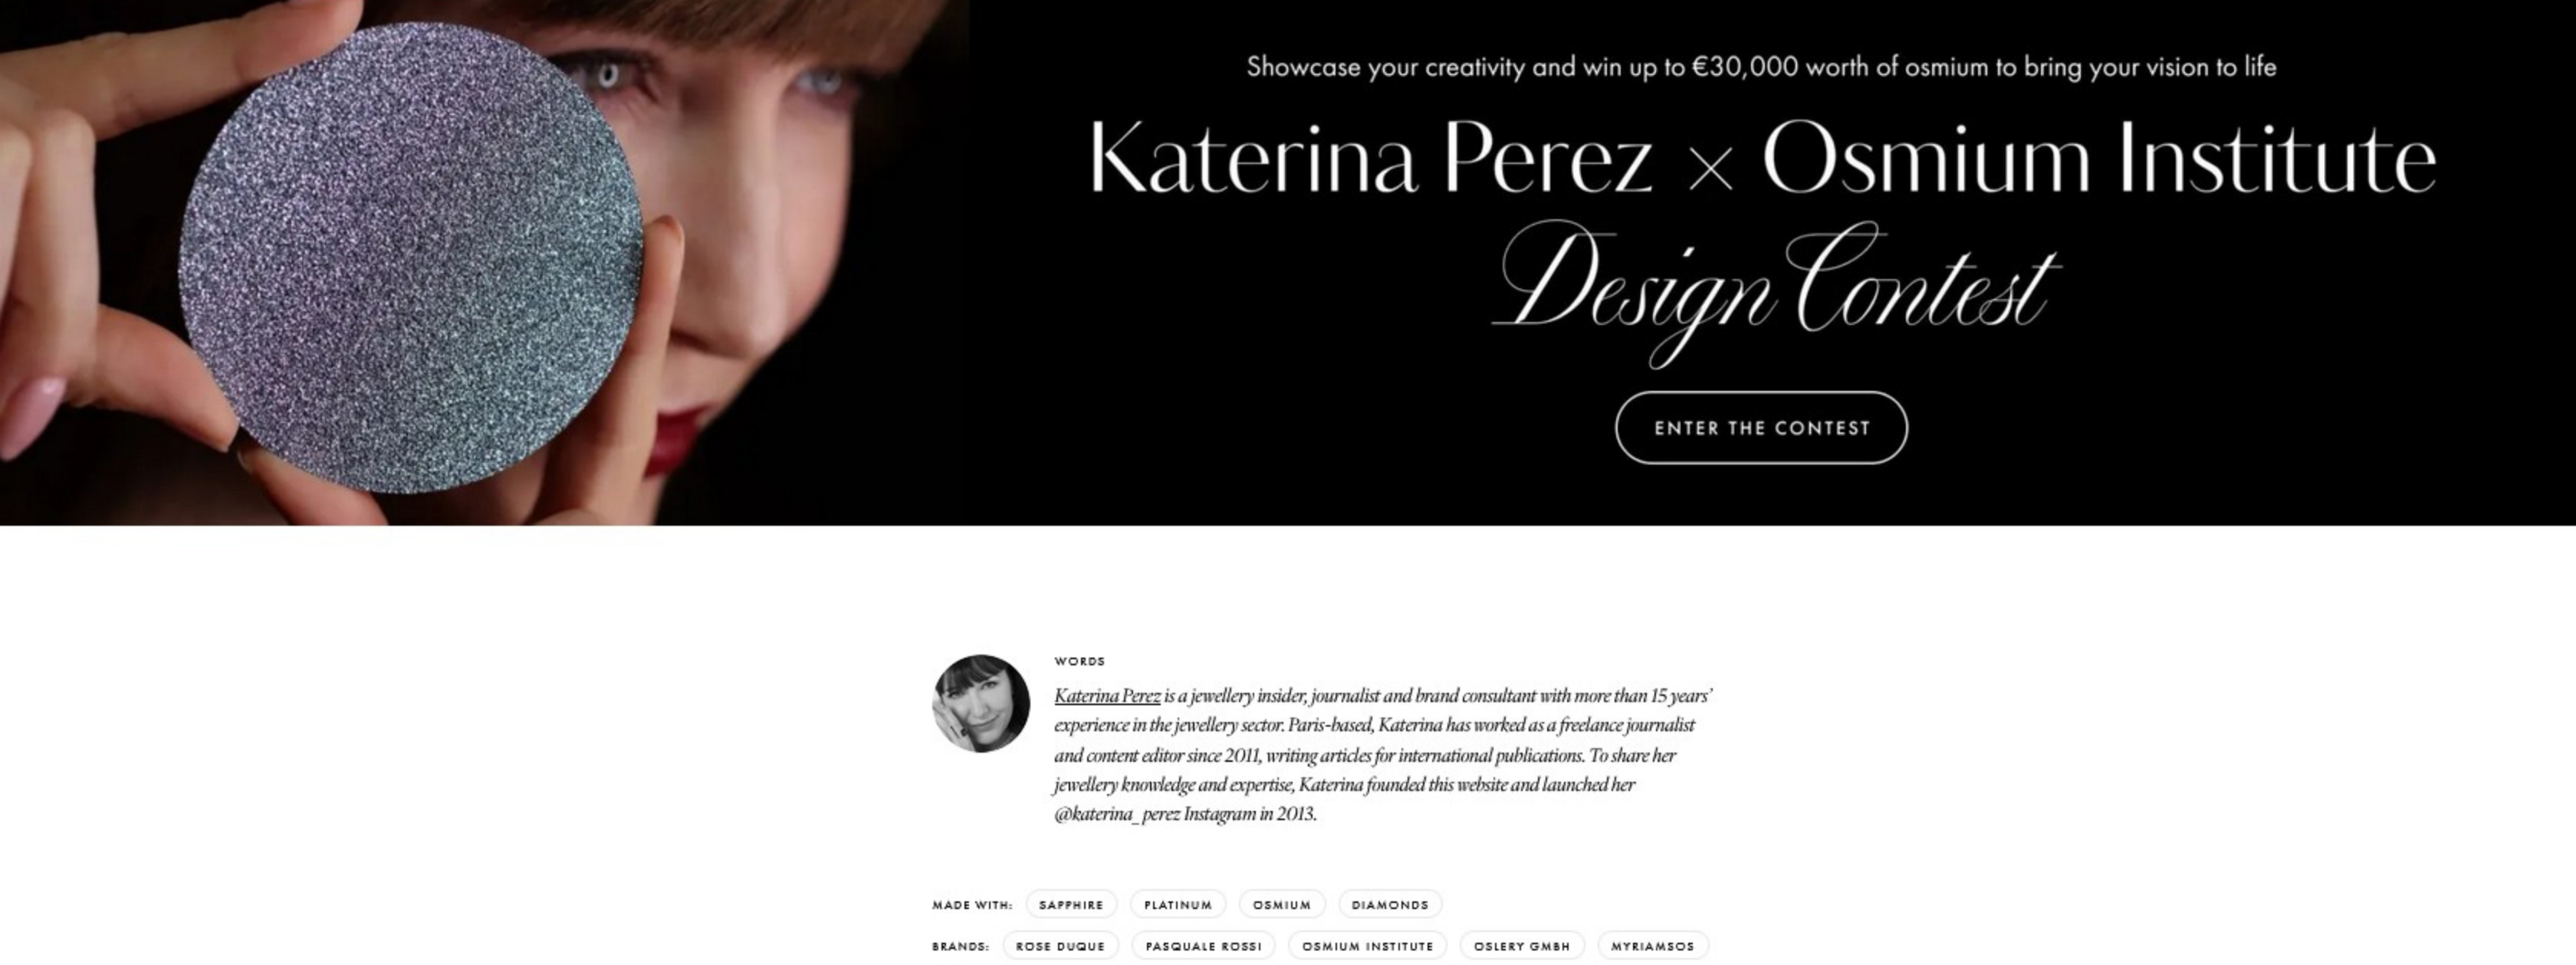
Showcase your creativity and win up to €30,000 worth of osmium to bring your vision to life

Katerina Perez × Osmium Institute

Design Contest

ENTER THE CONTEST

WORDS

Katerina Perez is a jewellery insider, journalist and brand consultant with more than 15 years' experience in the jewellery sector. Paris-based, Katerina has worked as a freelance journalist and content editor since 2011, writing articles for international publications. To share her jewellery knowledge and expertise, Katerina founded this website and launched her @katerina_perez Instagram in 2013.

MADE WITH: SAPPHIRE PLATINUM OSMIUM DIAMONDS

BRANDS: ROSE DUQUE PASQUALE ROSSI OSMIUM INSTITUTE OSLERY GMBH MYRIAMSOS